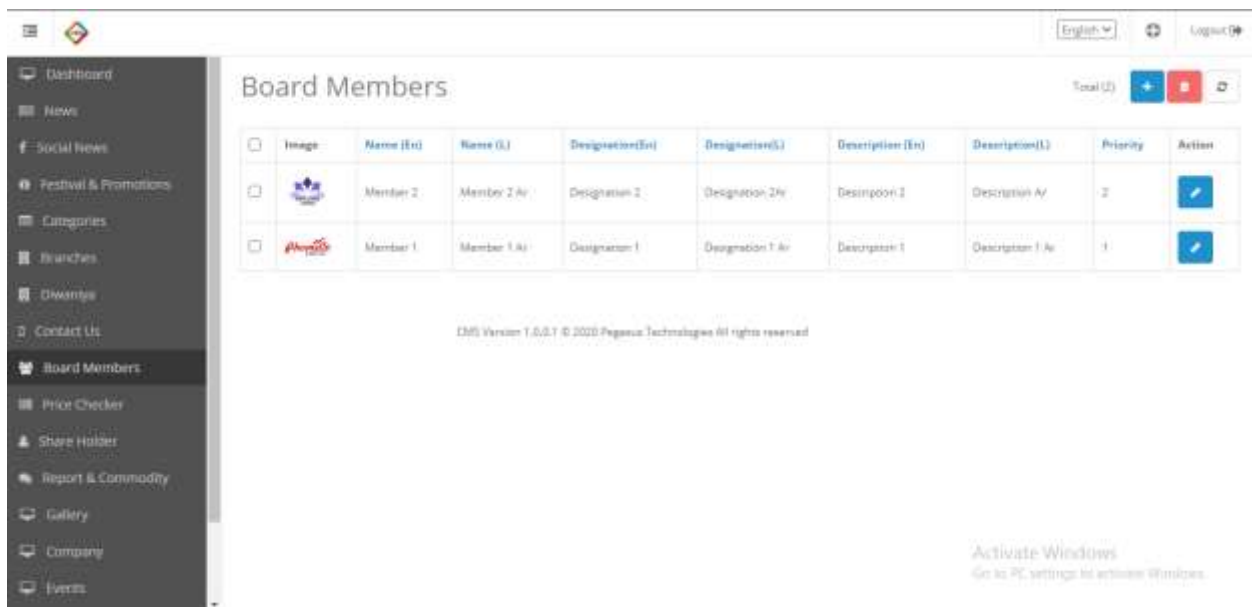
English
Logout

Dashboard
News
Social News
Festival & Promotions
Categories
Branches
Diwaniya
Contact Us
Board Members
Price Checker
Share Holder
Report & Commodity
Gallery
Company
Events

Board Members

Total (2)

| | Image | Name (En) | Name (L) | Designation(En) | Designation(L) | Description (En) | Description(L) | Priority | Action |
|---|---|---|---|---|---|---|---|---|---|
| | | Member 2 | Member 2 Ar | Designation 2 | Designation 2Ar | Description 2 | Description Ar | 2 | |
| | | Member 1 | Member 1 Ar | Designation 1 | Designation 1 Ar | Description 1 | Description 1 Ar | 1 | |

CMS Version 1.0.0.1 © 2020 Pegasus Technologies All rights reserved

Activate Windows
Go to PC settings to activate Windows.